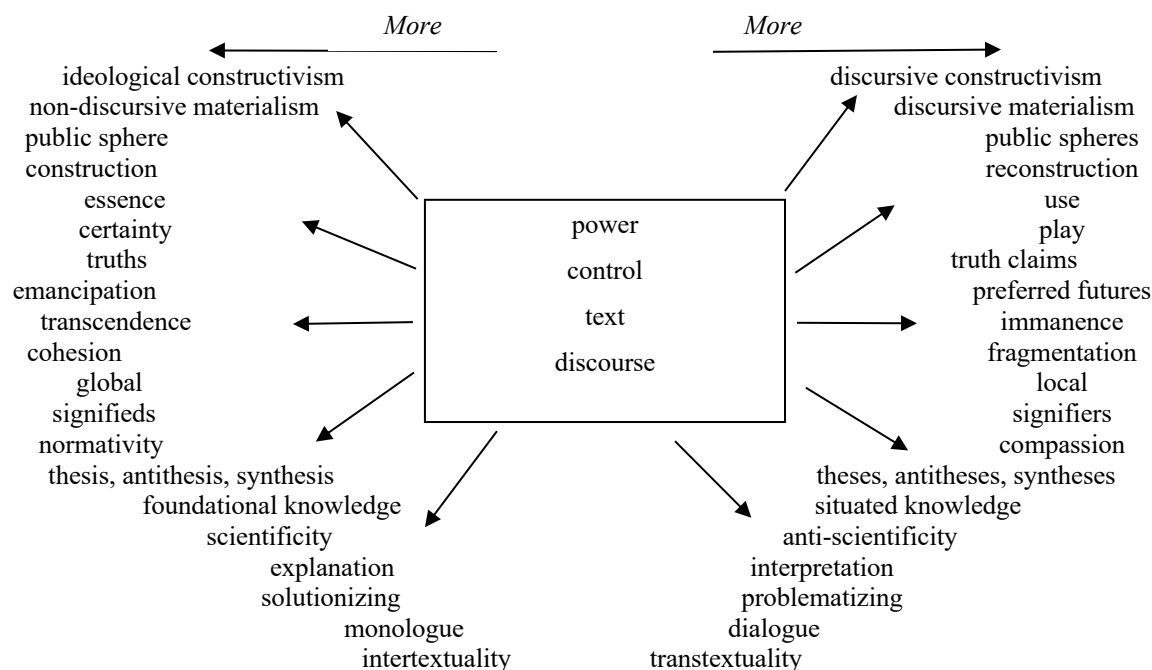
More

More

ideological constructivism
non-discursive materialism
public sphere
construction
essence
certainty
truths
emancipation
transcendence
cohesion
global
signifieds
normativity
thesis, antithesis, synthesis
foundational knowledge
scientificity
explanation
solutionizing
monologue
intertextuality

power
control
text
discourse

discursive constructivism
discursive materialism
public spheres
reconstruction
use
play
truth claims
preferred futures
immanence
fragmentation
local
signifiers
compassion
theses, antitheses, syntheses
situated knowledge
anti-scientificity
interpretation
problematizing
dialogue
transtextuality